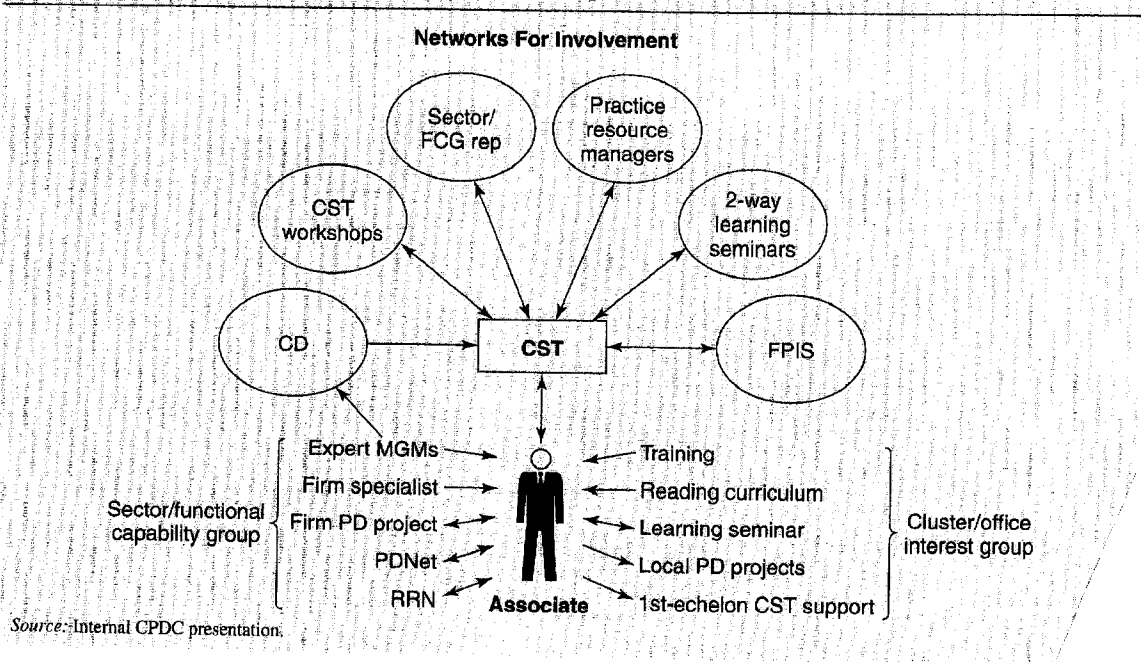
Networks For Involvement

Sector/ FCG rep

Practice resource managers

CST workshops

2-way learning seminars

CD

CST

FPIS

Sector/functional capability group

Expert MGMs

Firm specialist

Firm PD project

PDNet

RRN

Associate

Training

Reading curriculum

Learning seminar

Local PD projects

1st-echelon CST support

Cluster/office interest group

Source: Internal CPDC presentation.